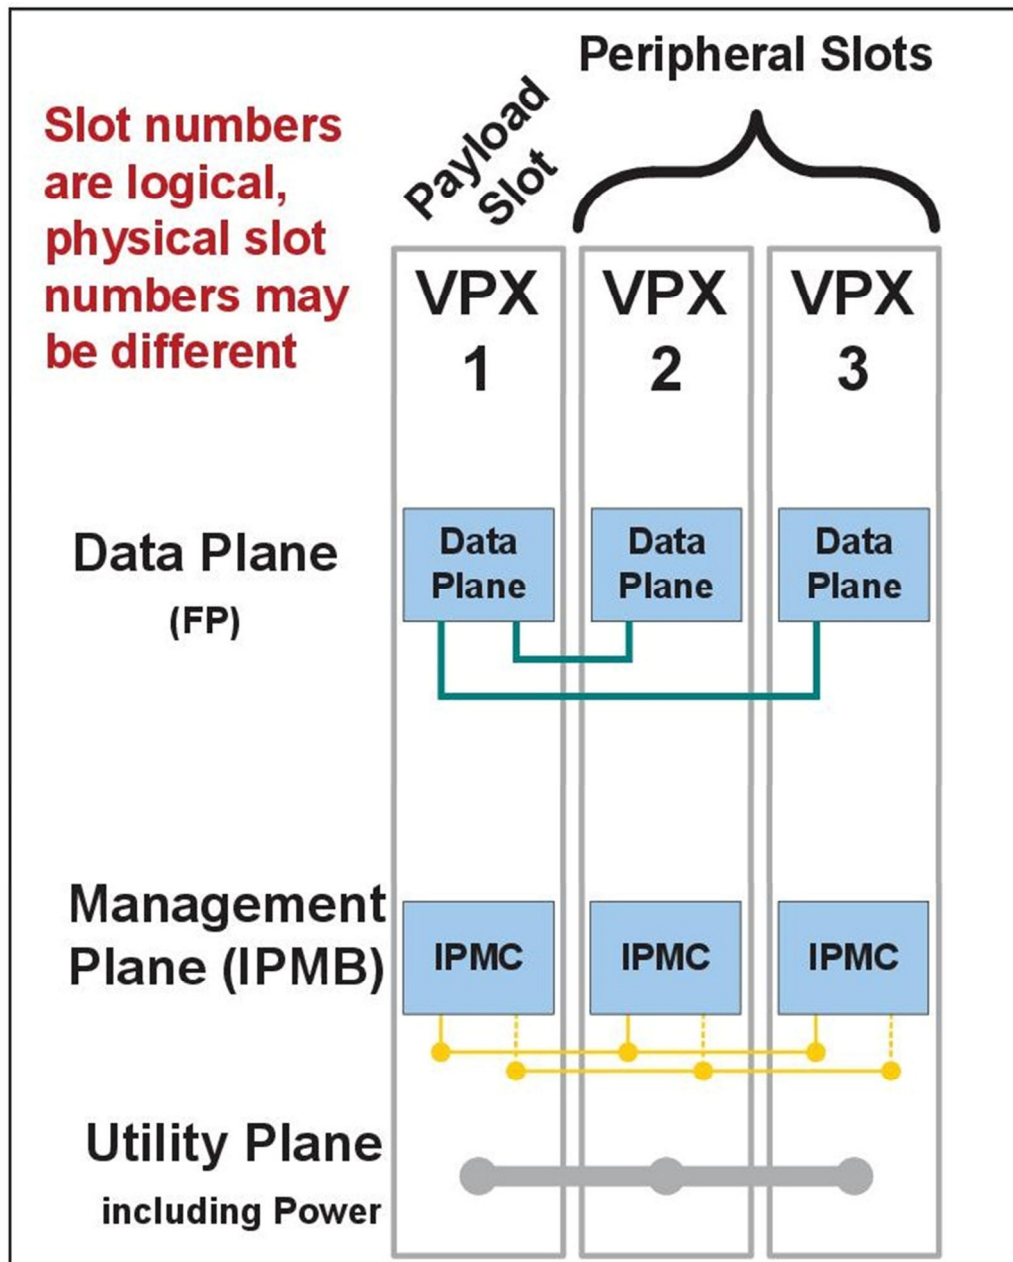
Peripheral Slots

Slot numbers are logical, physical slot numbers may be different

Payload Slot

VPX 1

VPX 2

VPX 3

Data Plane (FP)

Data Plane

Data Plane

Data Plane

Management Plane (IPMB)

IPMC

IPMC

IPMC

Utility Plane including Power